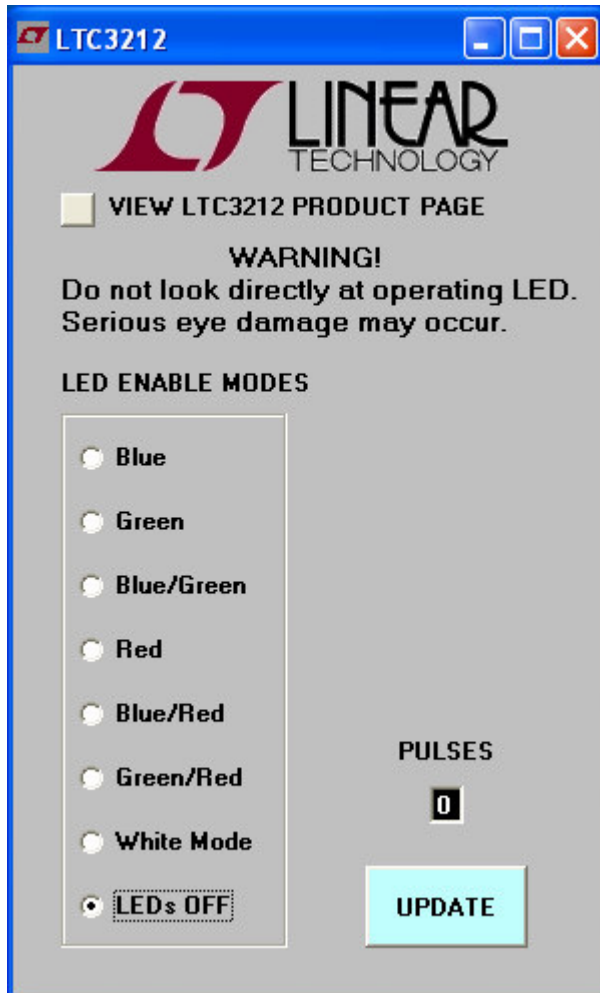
LTC3212

LINEAR TECHNOLOGY

VIEW LTC3212 PRODUCT PAGE

WARNING!
Do not look directly at operating LED.
Serious eye damage may occur.

LED ENABLE MODES

Blue

Green

Blue/Green

Red

Blue/Red

Green/Red

White Mode

LEDs OFF

PULSES

0

UPDATE